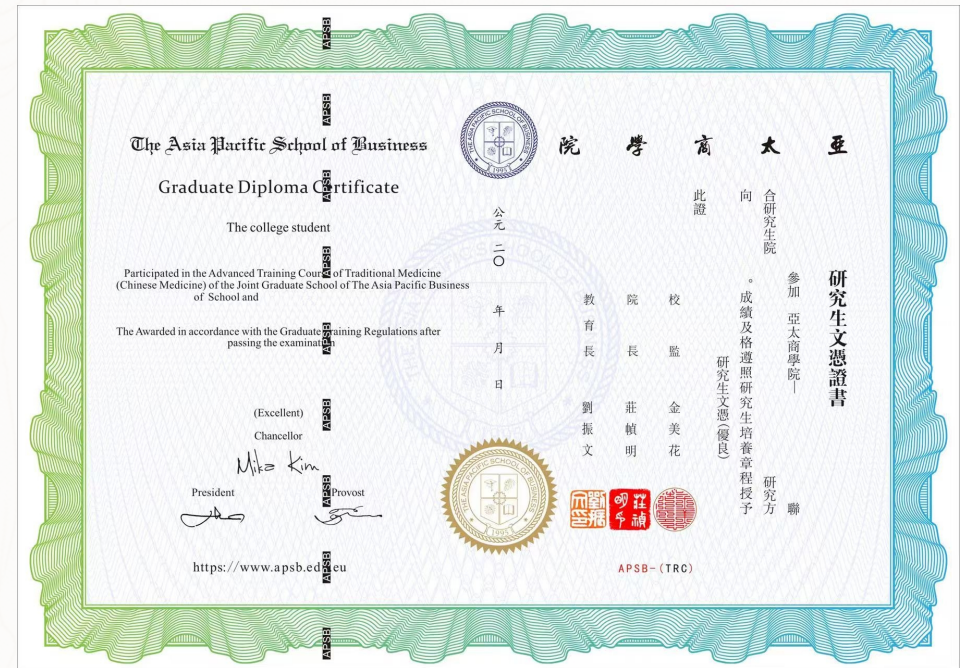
APSB

APSB

The Asia Pacific School of Business

Graduate Diploma Certificate

The college student

Participated in the Advanced Training Course of Traditional Medicine (Chinese Medicine) of the Joint Graduate School of The Asia Pacific Business of School and

The Awarded in accordance with the Graduate Training Regulations after passing the examination

(Excellent)

Chancellor

Mika Kim

President

Provost

https://www.apsb.edu.eu

亞太商學院

研究生文憑證書

參加 亞太商學院—— 聯合研究生院 研究方向

。成績及格遵照研究生培養章程授予 研究生文憑(優良)

此證

校監 金美花

院長 莊禎明

教育長 劉振文

公元 二〇 年 月 日

THE ASIA PACIFIC SCHOOL OF BUSINESS 1991

APSB-(TRC)